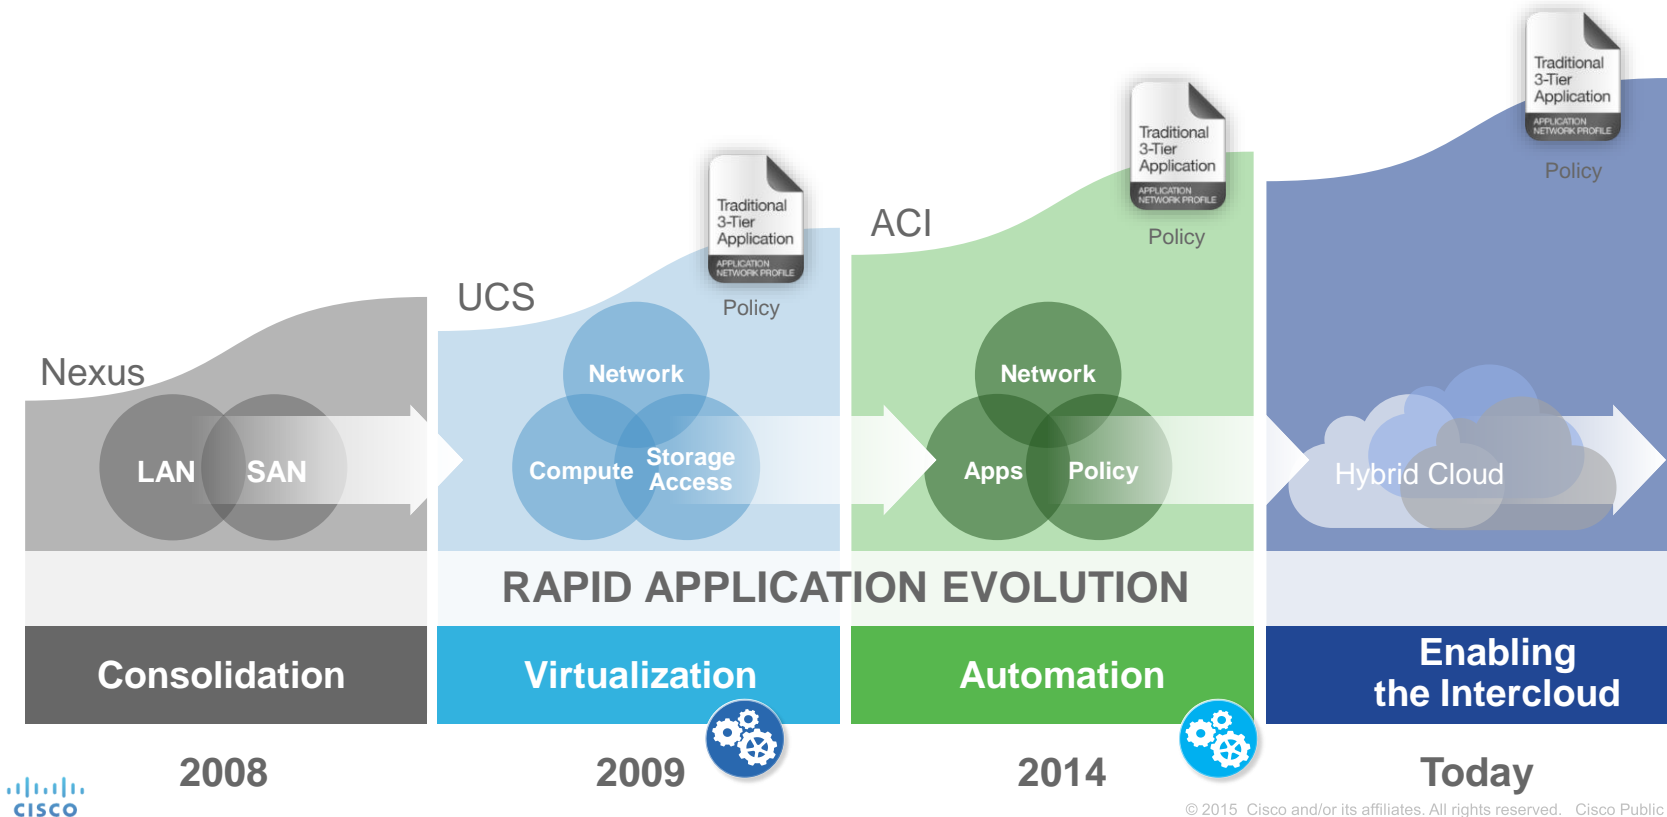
Nexus

LAN SAN

UCS

Traditional 3-Tier Application

APPLICATION NETWORK PROFILE

Policy

Network

Compute Storage Access

ACI

Traditional 3-Tier Application

APPLICATION NETWORK PROFILE

Policy

Network

Apps Policy

Traditional 3-Tier Application

APPLICATION NETWORK PROFILE

Policy

Hybrid Cloud

RAPID APPLICATION EVOLUTION

Consolidation

Virtualization

Automation

Enabling the Intercloud

2008

2009

2014

Today

CISCO

© 2015 Cisco and/or its affiliates. All rights reserved. Cisco Public